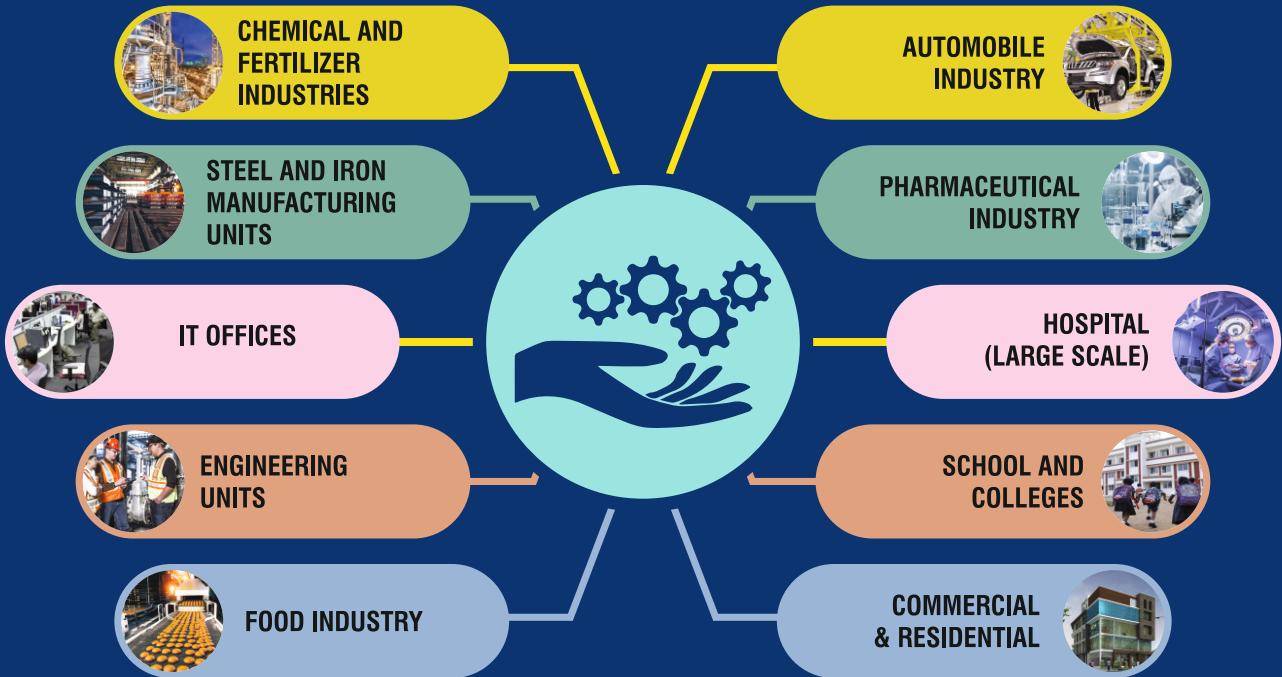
CHEMICAL AND FERTILIZER INDUSTRIES

AUTOMOBILE INDUSTRY

STEEL AND IRON MANUFACTURING UNITS

PHARMACEUTICAL INDUSTRY

IT OFFICES

HOSPITAL (LARGE SCALE)

ENGINEERING UNITS

SCHOOL AND COLLEGES

FOOD INDUSTRY

COMMERCIAL & RESIDENTIAL